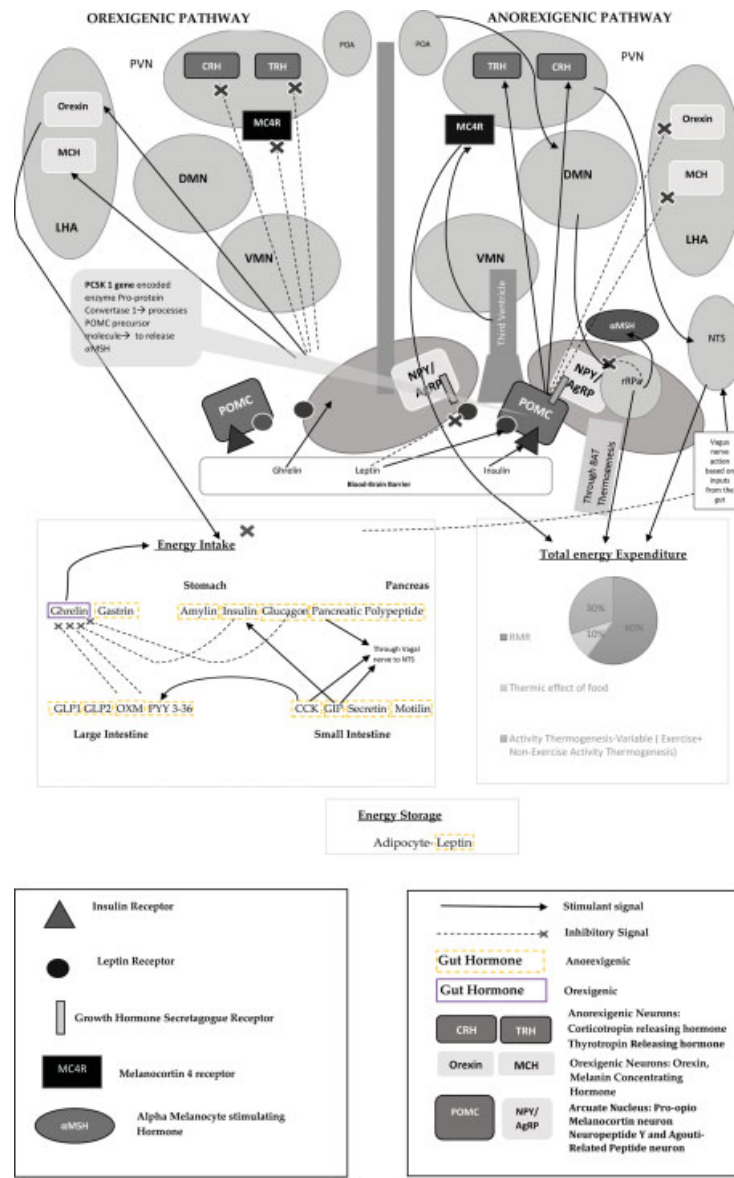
OREXIGENIC PATHWAY

ANOREXIGENIC PATHWAY

POA

POA

PVN

CRH

TRH

MC4R

Orexin

MCH

DMN

LHA

VMN

PVN

TRH

CRH

MC4R

DMN

Orexin

MCH

LHA

VMN

Third Ventricle

PCSK 1 gene encoded enzyme Pro-protein Convertase 1→ processes POMC precursor molecule→ to release αMSH

αMSH

NTS

NPY/ AgRP

NPY/ AgRP

rRPa

POMC

POMC

Through BAT Thermogenesis

Vagus nerve action based on inputs from the gut

Ghrelin

Leptin

Insulin

Blood-Brain Barrier

Energy Intake

Stomach

Pancreas

Ghrelin

Gastrin

Amylin

Insulin

Glucagon

Pancreatic Polypeptide

Through Vagal nerve to NTS

GLP1

GLP2

OXM

PYY 3-36

CCK

GIP

Secretin

Motilin

Large Intestine

Small Intestine

Total energy Expenditure

30%

10%

60%

RMR

Thermic effect of food

Activity Thermogenesis-Variable ( Exercise+ Non-Exercise Activity Thermogenesis)

Energy Storage

Adipocyte- Leptin

Insulin Receptor

Leptin Receptor

Growth Hormone Secretagogue Receptor

MC4R

Melanocortin 4 receptor

αMSH

Alpha Melanocyte stimulating Hormone

Stimulant signal

Inhibitory Signal

Gut Hormone

Anorexigenic

Gut Hormone

Orexigenic

CRH

TRH

Anorexigenic Neurons: Corticotropin releasing hormone Thyrotropin Releasing hormone

Orexin

MCH

Orexigenic Neurons: Orexin, Melanin Concentrating Hormone

POMC

NPY/ AgRP

Arcuate Nucleus: Pro-opio Melanocortin neuron Neuropeptide Y and Agouti-Related Peptide neuron